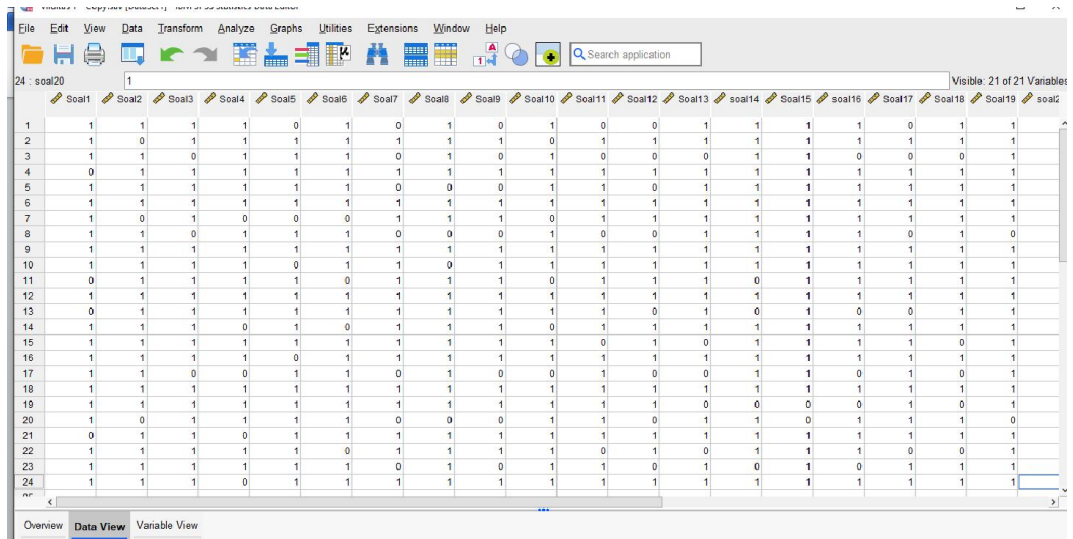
File Edit View Data Transform Analyze Graphs Utilities Extensions Window Help

Search application

24 : soal20 1

Visible: 21 of 21 Variables

| | Soal1 | Soal2 | Soal3 | Soal4 | Soal5 | Soal6 | Soal7 | Soal8 | Soal9 | Soal10 | Soal11 | Soal12 | Soal13 | soal14 | Soal15 | soal16 | Soal17 | Soal18 | Soal19 | soal2 |
|---|---|---|---|---|---|---|---|---|---|---|---|---|---|---|---|---|---|---|---|---|
| 1 | 1 | 1 | 1 | 1 | 0 | 1 | 0 | 1 | 0 | 1 | 0 | 0 | 1 | 1 | 1 | 1 | 0 | 1 | 1 | |
| 2 | 1 | 0 | 1 | 1 | 1 | 1 | 1 | 1 | 1 | 0 | 1 | 1 | 1 | 1 | 1 | 1 | 1 | 1 | 1 | |
| 3 | 1 | 1 | 0 | 1 | 1 | 1 | 0 | 1 | 0 | 1 | 0 | 0 | 0 | 1 | 1 | 0 | 0 | 0 | 1 | |
| 4 | 0 | 1 | 1 | 1 | 1 | 1 | 1 | 1 | 1 | 1 | 1 | 1 | 1 | 1 | 1 | 1 | 1 | 1 | 1 | |
| 5 | 1 | 1 | 1 | 1 | 1 | 1 | 0 | 0 | 0 | 1 | 1 | 0 | 1 | 1 | 1 | 1 | 1 | 1 | 1 | |
| 6 | 1 | 1 | 1 | 1 | 1 | 1 | 1 | 1 | 1 | 1 | 1 | 1 | 1 | 1 | 1 | 1 | 1 | 1 | 1 | |
| 7 | 1 | 0 | 1 | 0 | 0 | 0 | 1 | 1 | 1 | 0 | 1 | 1 | 1 | 1 | 1 | 1 | 1 | 1 | 1 | |
| 8 | 1 | 1 | 0 | 1 | 1 | 1 | 0 | 0 | 0 | 1 | 0 | 0 | 1 | 1 | 1 | 1 | 0 | 1 | 0 | |
| 9 | 1 | 1 | 1 | 1 | 1 | 1 | 1 | 1 | 1 | 1 | 1 | 1 | 1 | 1 | 1 | 1 | 1 | 1 | 1 | |
| 10 | 1 | 1 | 1 | 1 | 0 | 1 | 1 | 0 | 1 | 1 | 1 | 1 | 1 | 1 | 1 | 1 | 1 | 1 | 1 | |
| 11 | 0 | 1 | 1 | 1 | 1 | 0 | 1 | 1 | 1 | 0 | 1 | 1 | 1 | 0 | 1 | 1 | 1 | 1 | 1 | |
| 12 | 1 | 1 | 1 | 1 | 1 | 1 | 1 | 1 | 1 | 1 | 1 | 1 | 1 | 1 | 1 | 1 | 1 | 1 | 1 | |
| 13 | 0 | 1 | 1 | 1 | 1 | 1 | 1 | 1 | 1 | 1 | 1 | 0 | 1 | 0 | 1 | 0 | 0 | 1 | 1 | |
| 14 | 1 | 1 | 1 | 0 | 1 | 0 | 1 | 1 | 1 | 0 | 1 | 1 | 1 | 1 | 1 | 1 | 1 | 1 | 1 | |
| 15 | 1 | 1 | 1 | 1 | 1 | 1 | 1 | 1 | 1 | 1 | 0 | 1 | 0 | 1 | 1 | 1 | 1 | 0 | 1 | |
| 16 | 1 | 1 | 1 | 1 | 0 | 1 | 1 | 1 | 1 | 1 | 1 | 1 | 1 | 1 | 1 | 1 | 1 | 1 | 1 | |
| 17 | 1 | 1 | 0 | 0 | 1 | 1 | 0 | 1 | 0 | 0 | 1 | 0 | 0 | 1 | 1 | 0 | 1 | 0 | 1 | |
| 18 | 1 | 1 | 1 | 1 | 1 | 1 | 1 | 1 | 1 | 1 | 1 | 1 | 1 | 1 | 1 | 1 | 1 | 1 | 1 | |
| 19 | 1 | 1 | 1 | 1 | 1 | 1 | 1 | 1 | 1 | 1 | 1 | 1 | 0 | 0 | 0 | 0 | 1 | 0 | 1 | |
| 20 | 1 | 0 | 1 | 1 | 1 | 1 | 0 | 0 | 0 | 1 | 1 | 0 | 1 | 1 | 0 | 1 | 1 | 1 | 0 | |
| 21 | 0 | 1 | 1 | 0 | 1 | 1 | 1 | 1 | 1 | 1 | 1 | 1 | 1 | 1 | 1 | 1 | 1 | 1 | 1 | |
| 22 | 1 | 1 | 1 | 1 | 1 | 0 | 1 | 1 | 1 | 1 | 0 | 1 | 0 | 1 | 1 | 1 | 0 | 0 | 1 | |
| 23 | 1 | 1 | 1 | 1 | 1 | 1 | 0 | 1 | 0 | 1 | 1 | 0 | 1 | 0 | 1 | 0 | 1 | 1 | 1 | |
| 24 | 1 | 1 | 1 | 0 | 1 | 1 | 1 | 1 | 1 | 1 | 1 | 1 | 1 | 1 | 1 | 1 | 1 | 1 | 1 | |

Overview Data View Variable View